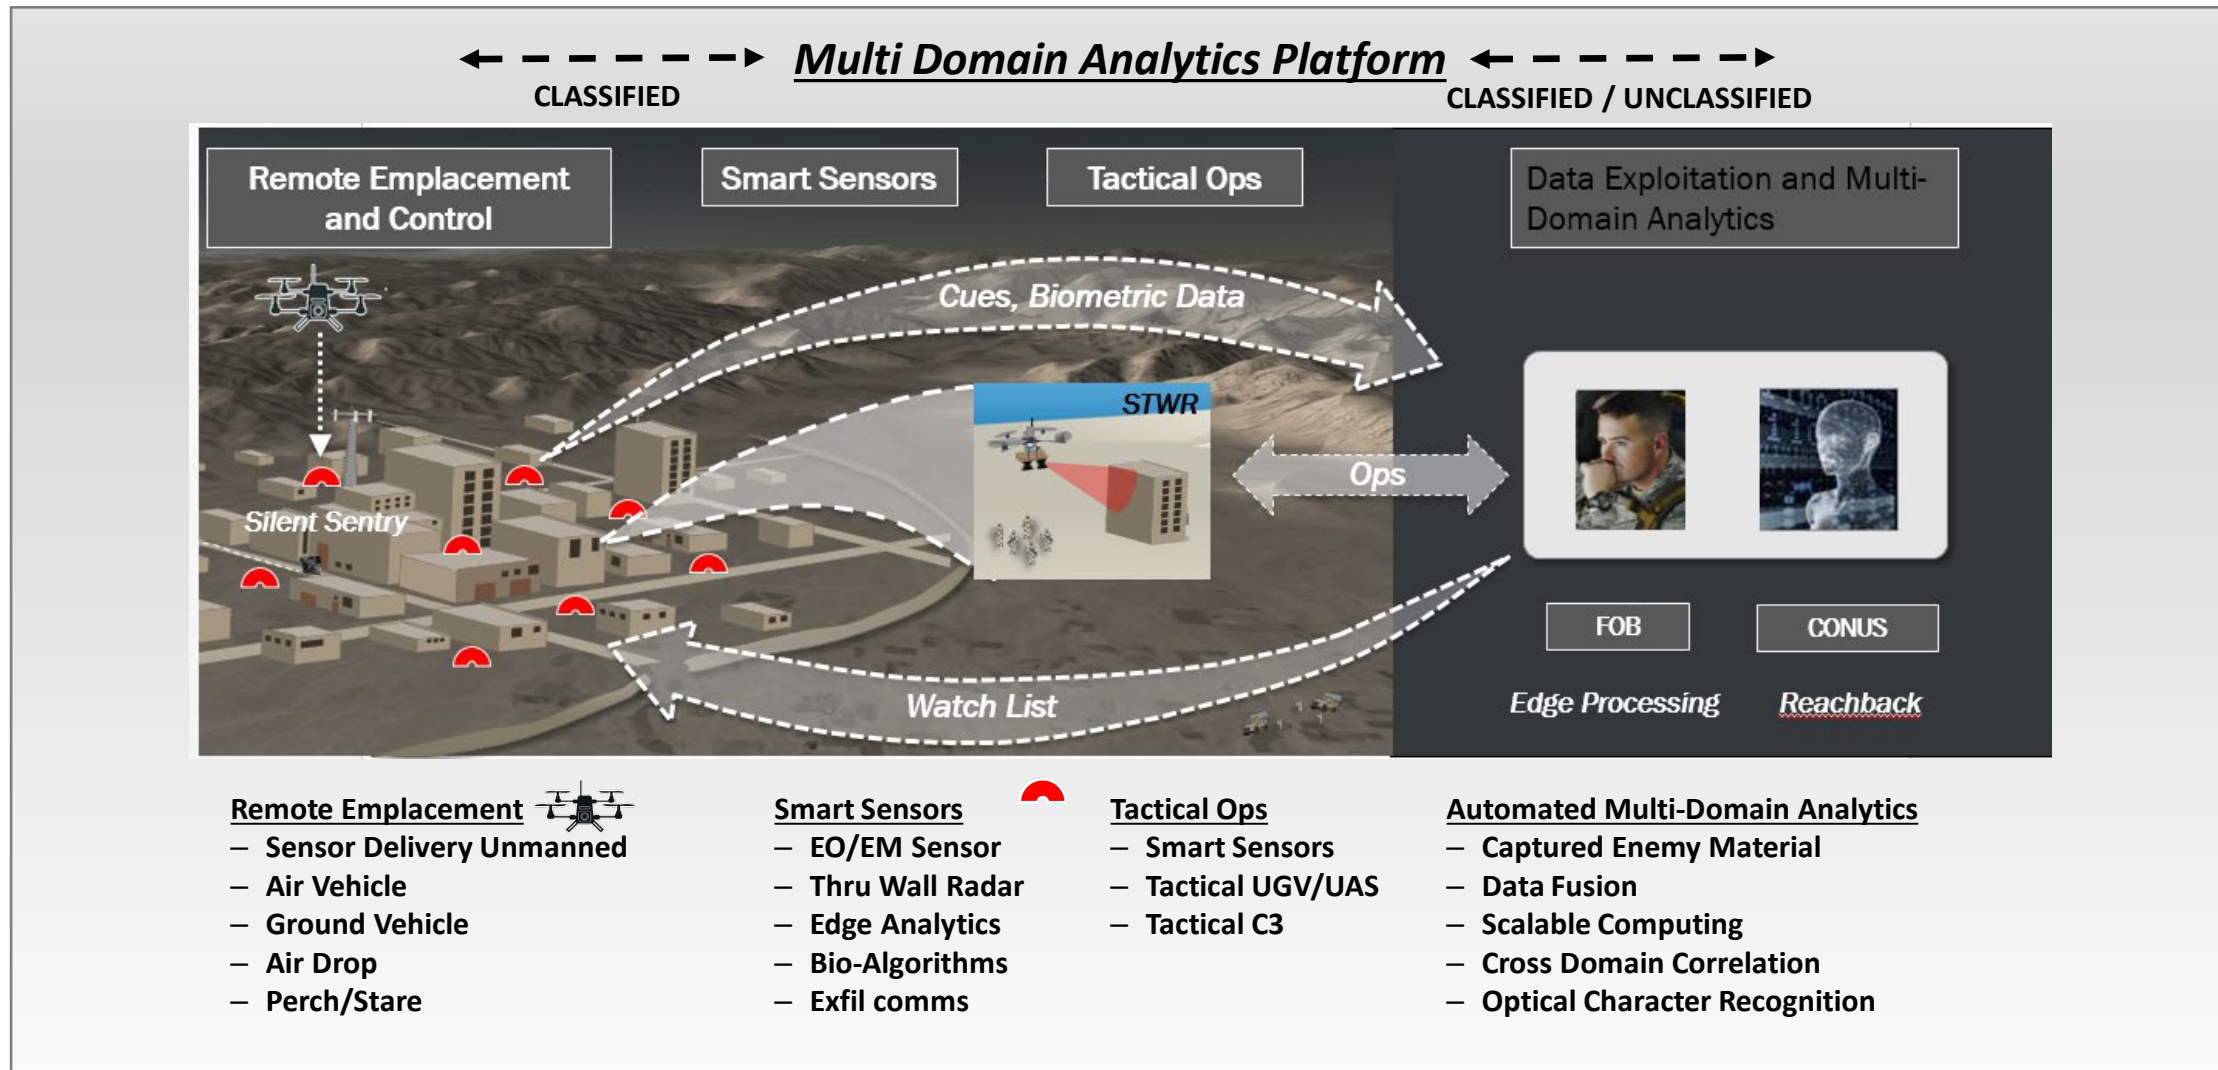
Multi Domain Analytics Platform

CLASSIFIED

CLASSIFIED / UNCLASSIFIED

Remote Emplacement and Control

Smart Sensors

Tactical Ops

Data Exploitation and Multi-Domain Analytics

Cues, Biometric Data

STWR

Silent Sentry

Ops

FOB

CONUS

Watch List

Edge Processing

Reachback

Remote Emplacement
– Sensor Delivery Unmanned
– Air Vehicle
– Ground Vehicle
– Air Drop
– Perch/Stare

Smart Sensors
– EO/EM Sensor
– Thru Wall Radar
– Edge Analytics
– Bio-Algorithms
– Exfil comms

Tactical Ops
– Smart Sensors
– Tactical UGV/UAS
– Tactical C3

Automated Multi-Domain Analytics
– Captured Enemy Material
– Data Fusion
– Scalable Computing
– Cross Domain Correlation
– Optical Character Recognition